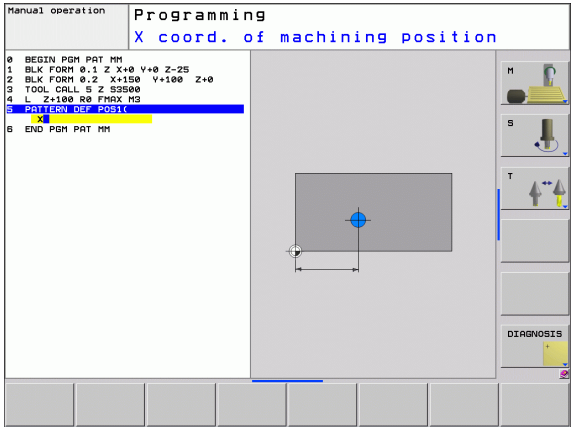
Manual operation

Programming
X coord. of machining position

0 BEGIN PGM PAT MM
1 BLK FORM 0.1 Z X+0 Y+0 Z-25
2 BLK FORM 0.2 X+150 Y+100 Z+0
3 TOOL CALL 5 Z S3500
4 L Z+100 R0 FMAX M3
5 PATTERN DEF POS1(
X
6 END PGM PAT MM

M

S

T

DIAGNOSIS